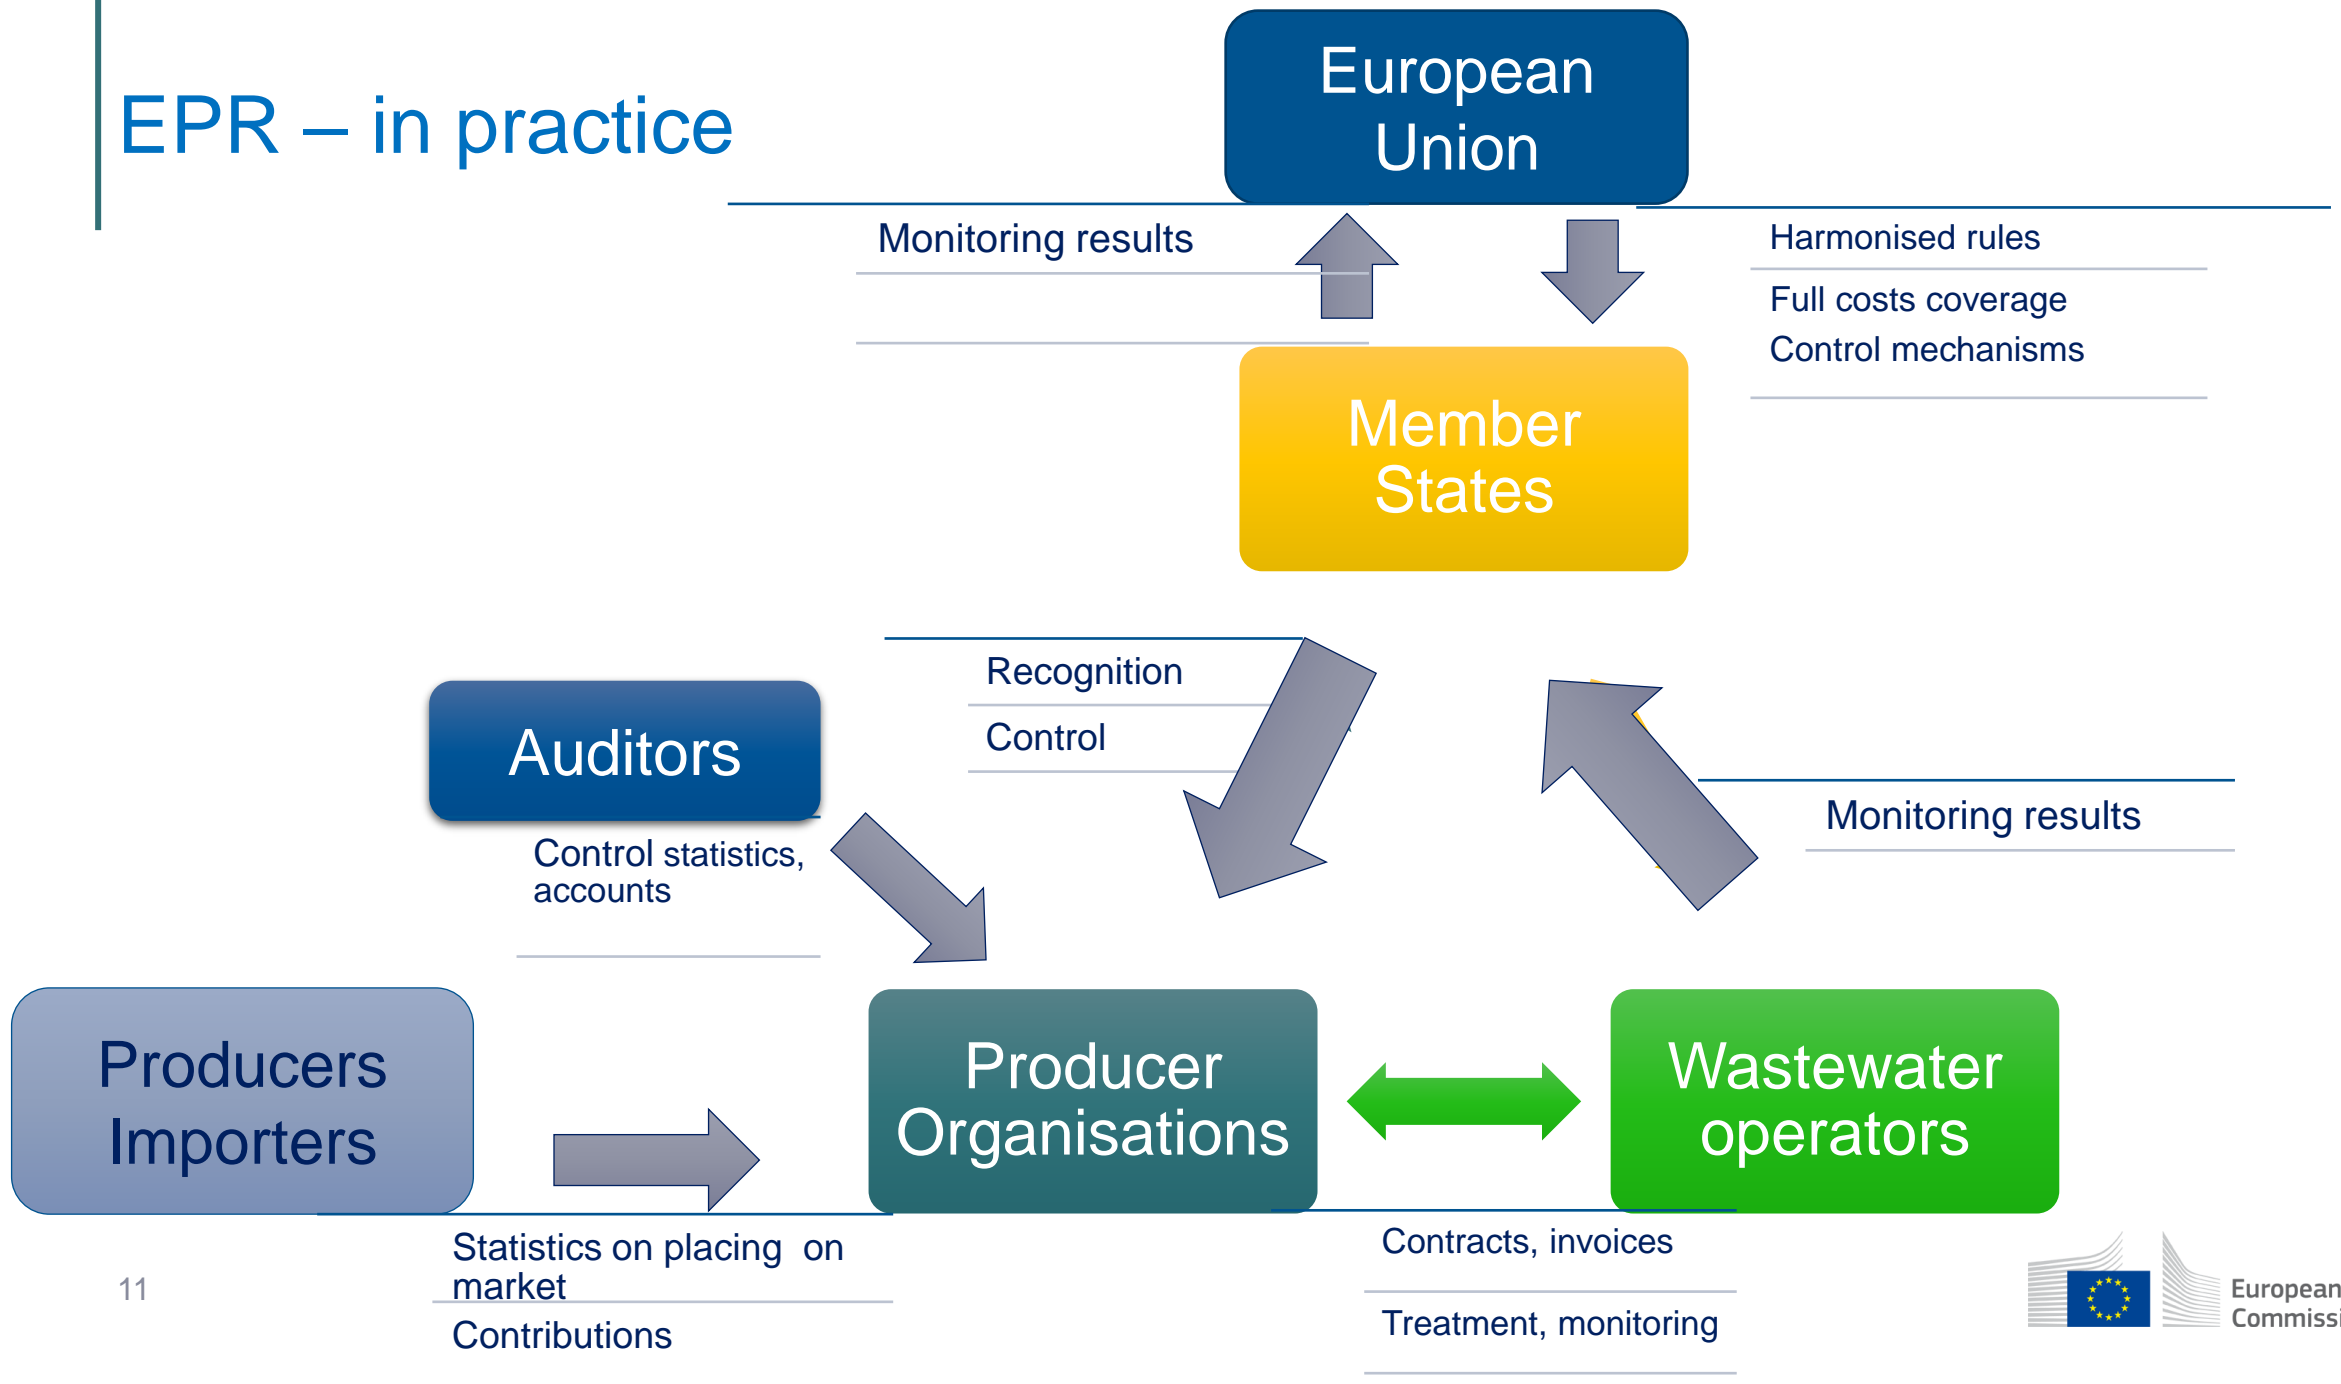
EPR – in practice

European Union

Monitoring results

Harmonised rules

Full costs coverage

Control mechanisms

Member States

Recognition

Control

Auditors

Control statistics, accounts

Monitoring results

Producers Importers

Producer Organisations

Wastewater operators

Statistics on placing on market

Contributions

Contracts, invoices

Treatment, monitoring

11

European Commissi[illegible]